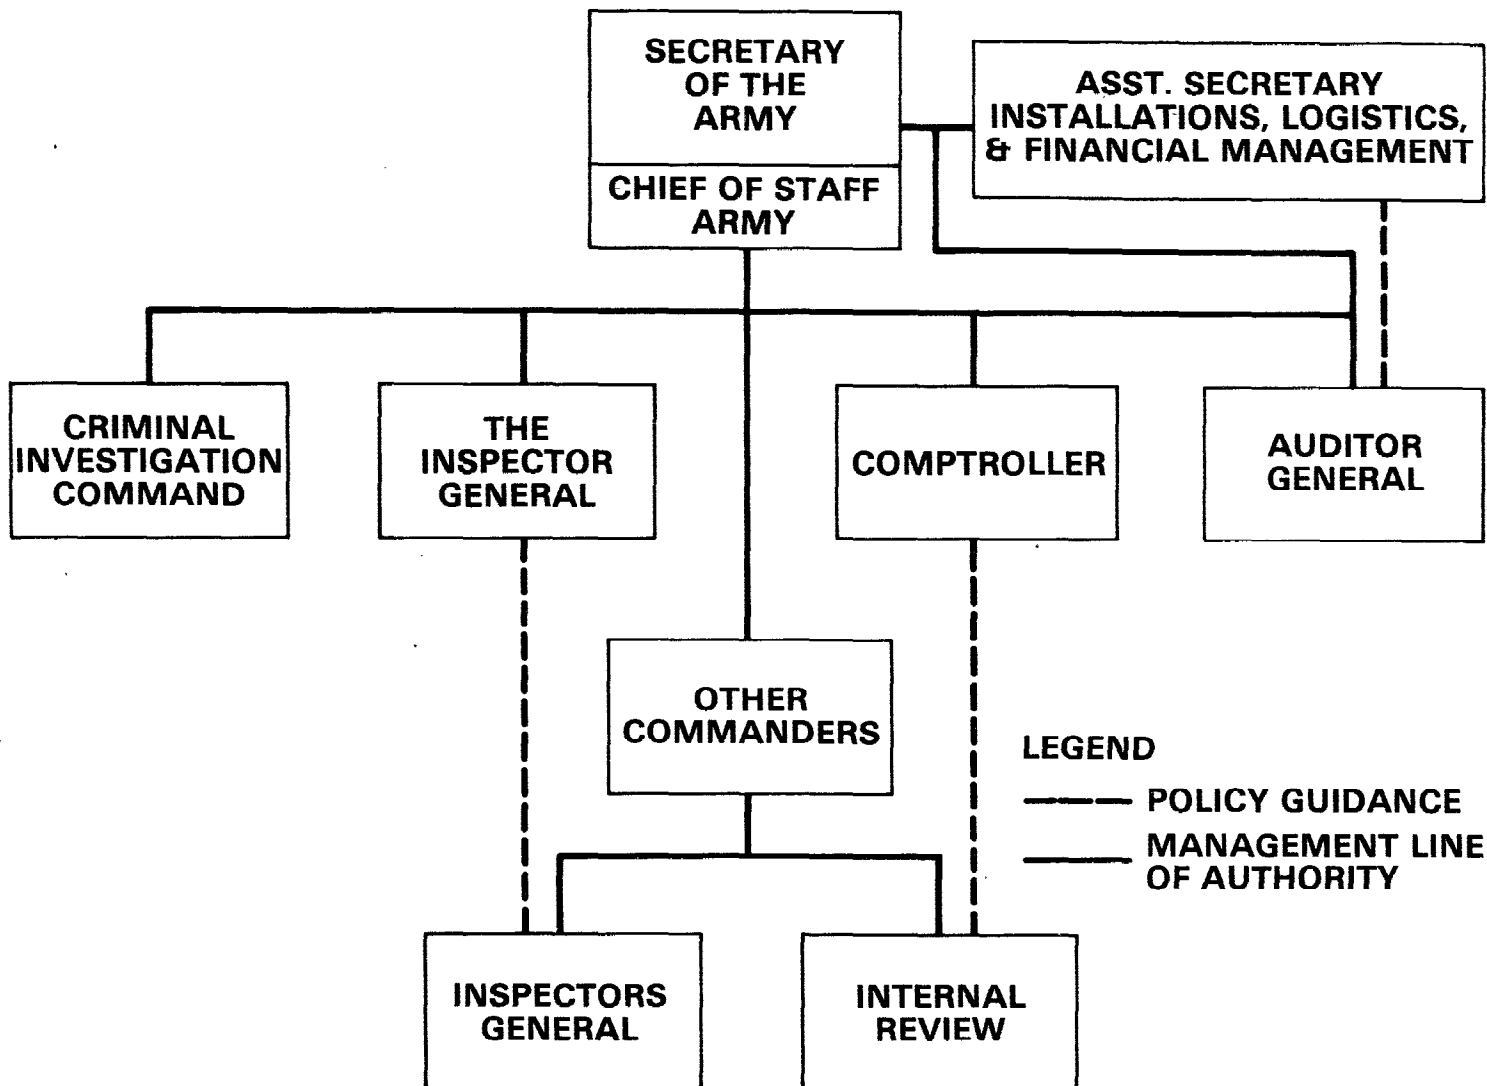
SECRETARY OF THE ARMY

CHIEF OF STAFF ARMY

ASST. SECRETARY INSTALLATIONS, LOGISTICS, & FINANCIAL MANAGEMENT

CRIMINAL INVESTIGATION COMMAND

THE INSPECTOR GENERAL

COMPTROLLER

AUDITOR GENERAL

OTHER COMMANDERS

LEGEND
POLICY GUIDANCE
MANAGEMENT LINE OF AUTHORITY

INSPECTORS GENERAL

INTERNAL REVIEW